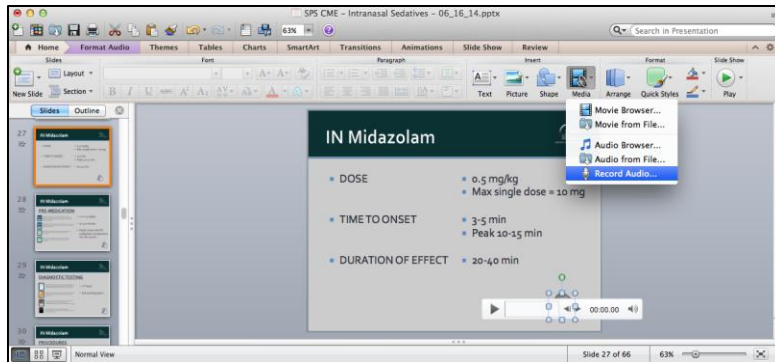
SPS CME – Intranasal Sedatives – 06_16_14.pptx

63%

Search in Presentation

Home | Format Audio | Themes | Tables | Charts | SmartArt | Transitions | Animations | Slide Show | Review

Slides | Font | Paragraph | Insert | Format | Slide Show

Layout

New Slide | Section

Text | Picture | Shape | Media | Arrange | Quick Styles | Play

Slides | Outline

27

28

29

30

IN Midazolam

Movie Browser...
Movie from File...
Audio Browser...
Audio from File...
Record Audio...

• DOSE
• 0.5 mg/kg
• Max single dose = 10 mg

• TIME TO ONSET
• 3-5 min
• Peak 10-15 min

• DURATION OF EFFECT
• 20-40 min

00:00.00

Normal View

Slide 27 of 66

63%